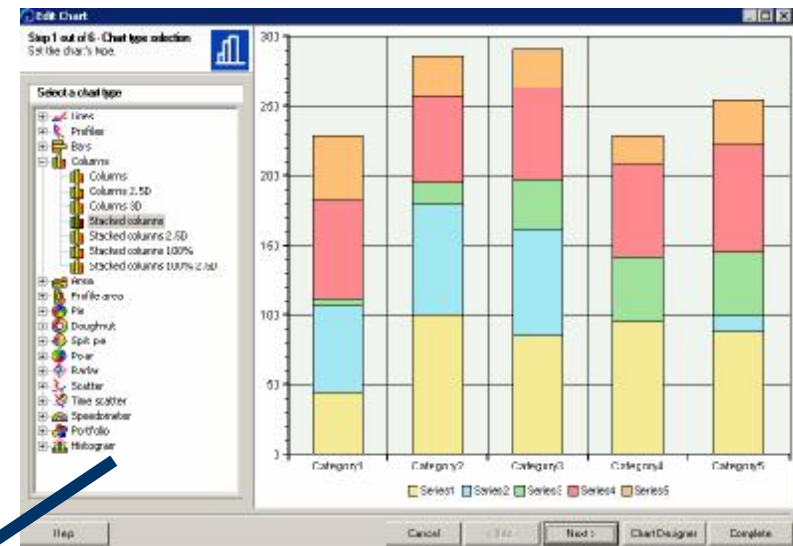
Edit Chart

Step 1 out of 6 - Chart type selection
Set the chart's type.

Select a chart type

Lines
Profiles
Bars
Columns
Columns
Columns 2.5D
Columns 3D
Stacked columns
Stacked columns 2.5D
Stacked columns 100%
Stacked columns 100% 2.5D
Area
Profile area
Pie
Doughnut
Split pie
Polar
Radar
Scatter
Time scatter
Speedometer
Portfolio
Histogram

300
250
200
150
100
50
0

Category1
Category2
Category3
Category4
Category5

Series1 Series2 Series3 Series4 Series5

Help
Cancel
< Back
Next >
Chart Designer
Complete